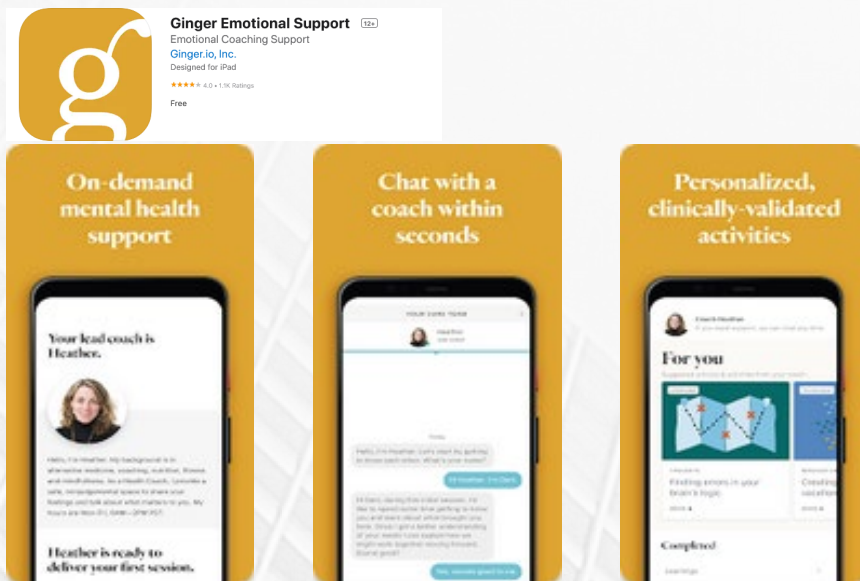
g

Ginger Emotional Support 12+

Emotional Coaching Support

Ginger.io, Inc.

Designed for iPad

★★★★★ 4.0 • 1.1K Ratings

Free

On-demand mental health support

Your lead coach is Heather.

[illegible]

Heather is ready to deliver your first session.

Chat with a coach within seconds

YOUR CARE TEAM

Heather

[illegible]

Hi Heather, I'm Dark.

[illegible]

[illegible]

Personalized, clinically-validated activities

Coach Heather

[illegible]

For you

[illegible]

Finding errors in your brain's logic

Creating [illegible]

Completed

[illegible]